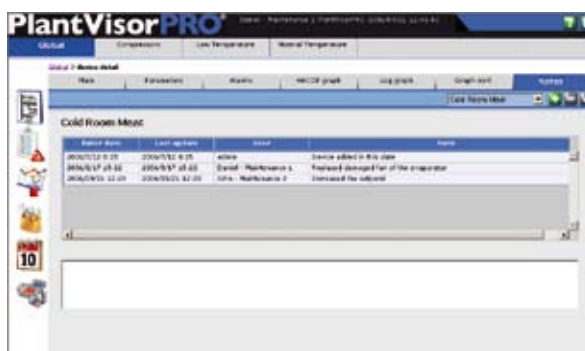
PlantVisorPRO

Global | Compressors | Low Temperature | Normal Temperature

Global > Device detail

Main | Parameters | Alarms | HACCP graph | Log graph | Graph conf. | Notes

Cold Rooms Meat

Cold Room Meat

| Notes date | Last update | User | Note |
|---|---|---|---|
| 2006/7/12 8:25 | 2006/7/12 8:25 | admin | Device added in this plant |
| 2006/9/17 15:22 | 2006/9/17 15:22 | Daniel - Maintenance 1 | Replaced damaged fan of the evaporator |
| 2006/09/21 12:20 | 2006/09/21 12:20 | John - Maintenance 2 | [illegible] |

10